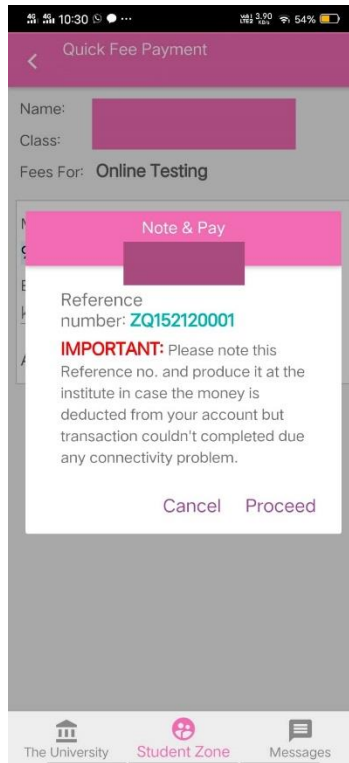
10:30 ... 3.90 KB/s 54%

Quick Fee Payment

Name:
Class:
Fees For: Online Testing

Note & Pay

Reference number: ZQ152120001

IMPORTANT: Please note this Reference no. and produce it at the institute in case the money is deducted from your account but transaction couldn't completed due any connectivity problem.

Cancel Proceed

The University Student Zone Messages